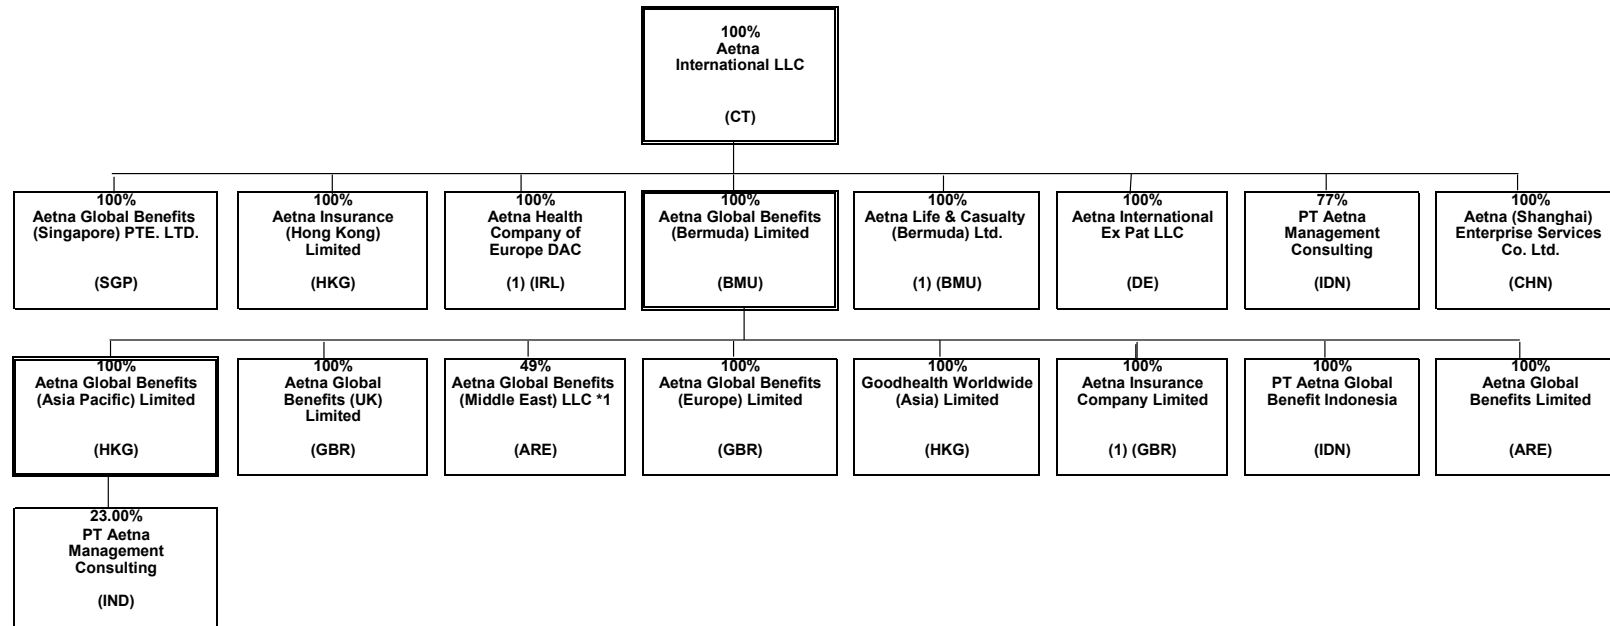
100%
Aetna
International LLC

(CT)

100%
Aetna Global Benefits (Singapore) PTE. LTD.

(SGP)

100%
Aetna Insurance (Hong Kong) Limited

(HKG)

100%
Aetna Health Company of Europe DAC

(1) (IRL)

100%
Aetna Global Benefits (Bermuda) Limited

(BMU)

100%
Aetna Life & Casualty (Bermuda) Ltd.

(1) (BMU)

100%
Aetna International Ex Pat LLC

(DE)

77%
PT Aetna Management Consulting

(IDN)

100%
Aetna (Shanghai) Enterprise Services Co. Ltd.

(CHN)

100%
Aetna Global Benefits (Asia Pacific) Limited

(HKG)

100%
Aetna Global Benefits (UK) Limited

(GBR)

49%
Aetna Global Benefits (Middle East) LLC *1

(ARE)

100%
Aetna Global Benefits (Europe) Limited

(GBR)

100%
Goodhealth Worldwide (Asia) Limited

(HKG)

100%
Aetna Insurance Company Limited

(1) (GBR)

100%
PT Aetna Global Benefit Indonesia

(IDN)

100%
Aetna Global Benefits Limited

(ARE)

23.00%
PT Aetna Management Consulting

(IND)